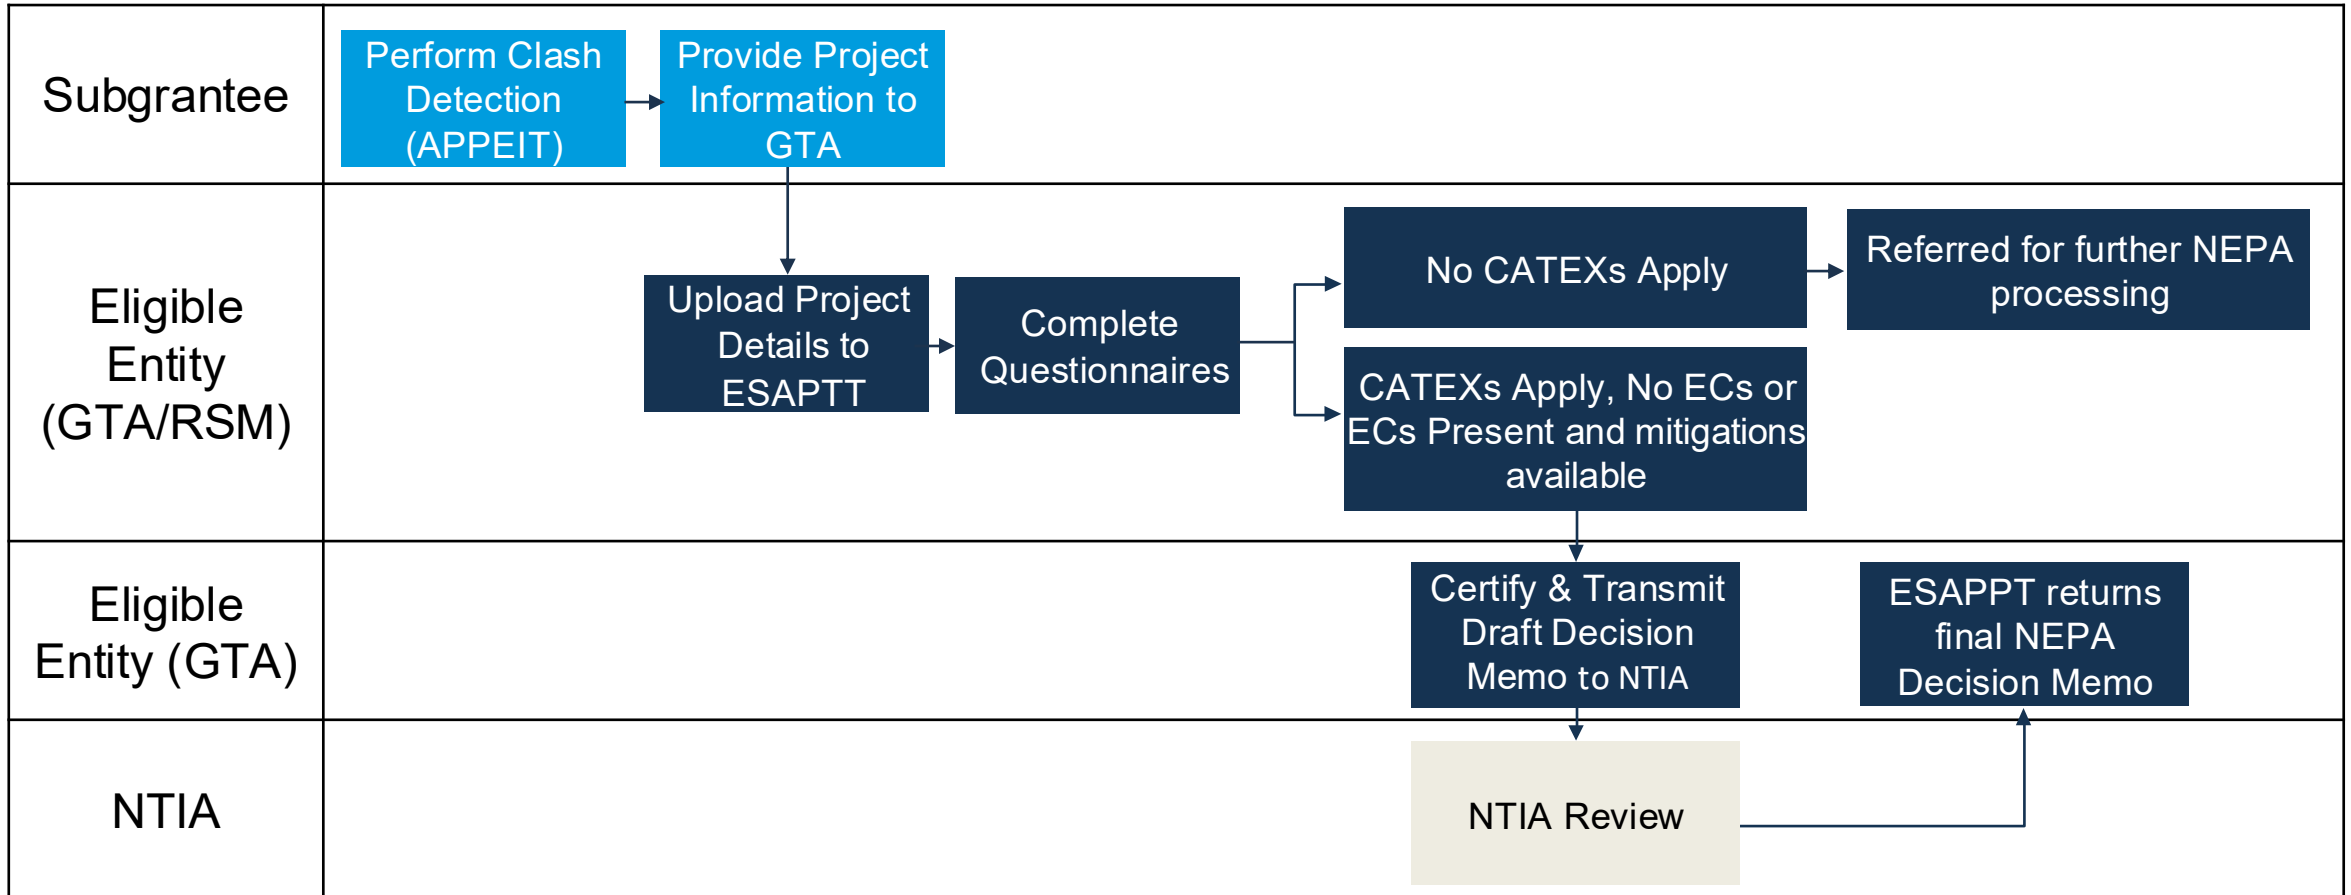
Subgrantee

Perform Clash Detection (APPEIT)

Provide Project Information to GTA

Eligible Entity (GTA/RSM)

Upload Project Details to ESAPTT

Complete Questionnaires

No CATEXs Apply

Referred for further NEPA processing

CATEXs Apply, No ECs or ECs Present and mitigations available

Eligible Entity (GTA)

Certify & Transmit Draft Decision Memo to NTIA

ESAPPT returns final NEPA Decision Memo

NTIA

NTIA Review